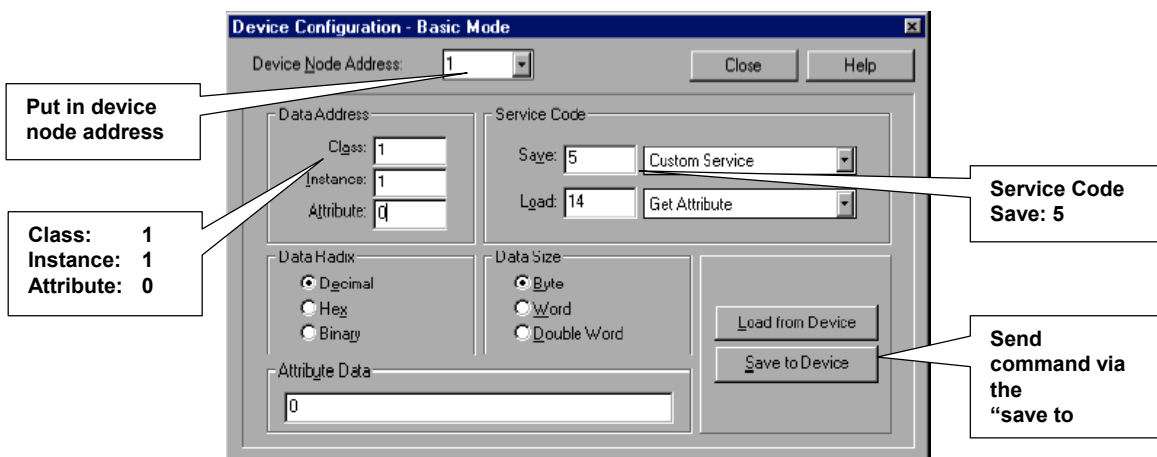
Device Configuration - Basic Mode

Device Node Address: 1

Close

Help

Put in device node address

Data Address

Class: 1

Instance: 1

Attribute: 0

Service Code

Save: 5

Custom Service

Load: 14

Get Attribute

Service Code Save: 5

Class: 1
Instance: 1
Attribute: 0

Data Radix

Decimal

Hex

Binary

Data Size

Byte

Word

Double Word

Load from Device

Save to Device

Send command via the "save to

Attribute Data

0